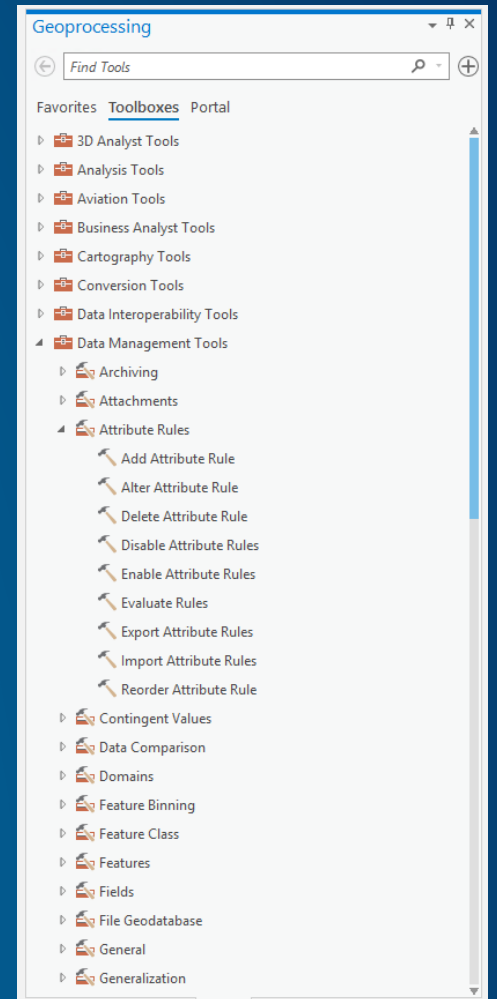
Geoprocessing

Find Tools

Favorites Toolboxes Portal

3D Analyst Tools
Analysis Tools
Aviation Tools
Business Analyst Tools
Cartography Tools
Conversion Tools
Data Interoperability Tools
Data Management Tools
Archiving
Attachments
Attribute Rules
Add Attribute Rule
Alter Attribute Rule
Delete Attribute Rule
Disable Attribute Rules
Enable Attribute Rules
Evaluate Rules
Export Attribute Rules
Import Attribute Rules
Reorder Attribute Rule
Contingent Values
Data Comparison
Domains
Feature Binning
Feature Class
Features
Fields
File Geodatabase
General
Generalization